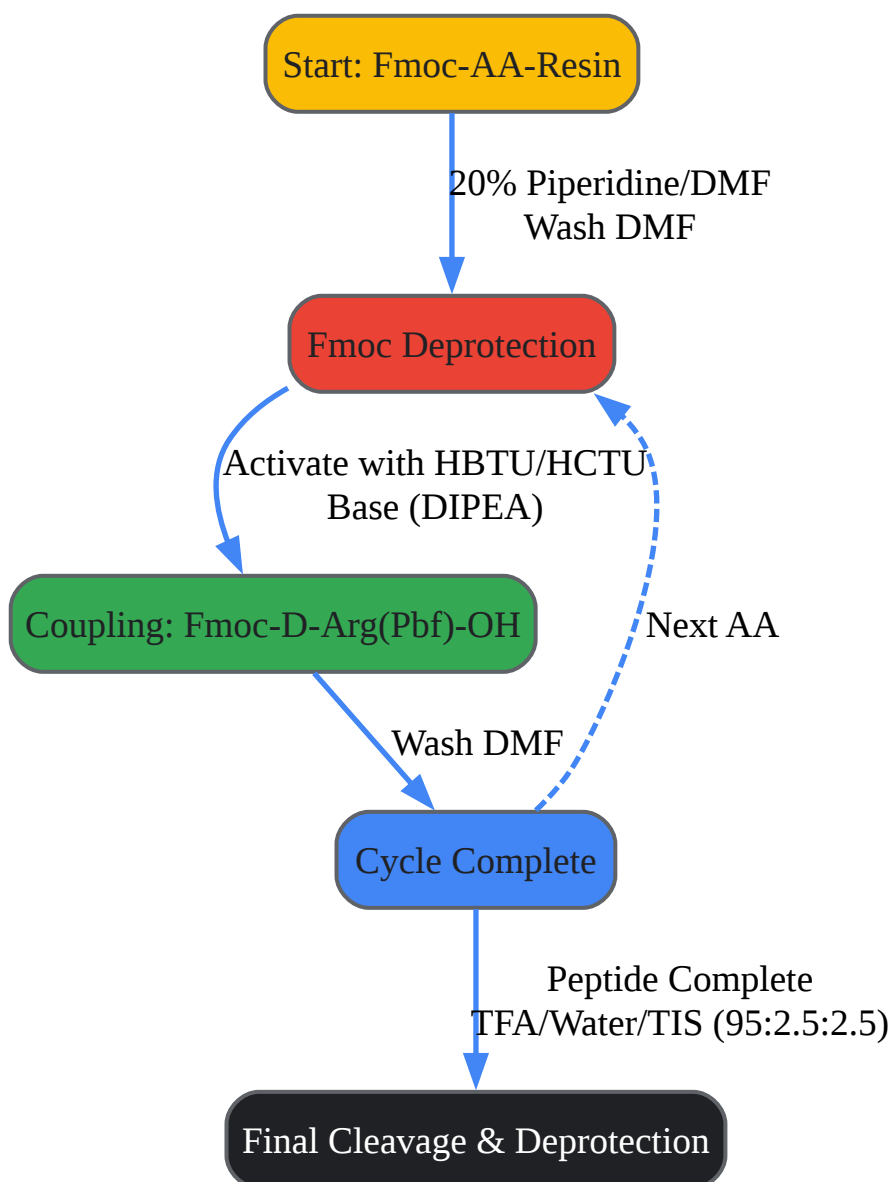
Start: Fmoc-AA-Resin

20% Piperidine/DMF
Wash DMF

Fmoc Deprotection

Activate with HBTU/HCTU
Base (DIPEA)

Coupling: Fmoc-D-Arg(Pbf)-OH

Next AA

Wash DMF

Cycle Complete

Peptide Complete
TFA/Water/TIS (95:2.5:2.5)

Final Cleavage & Deprotection